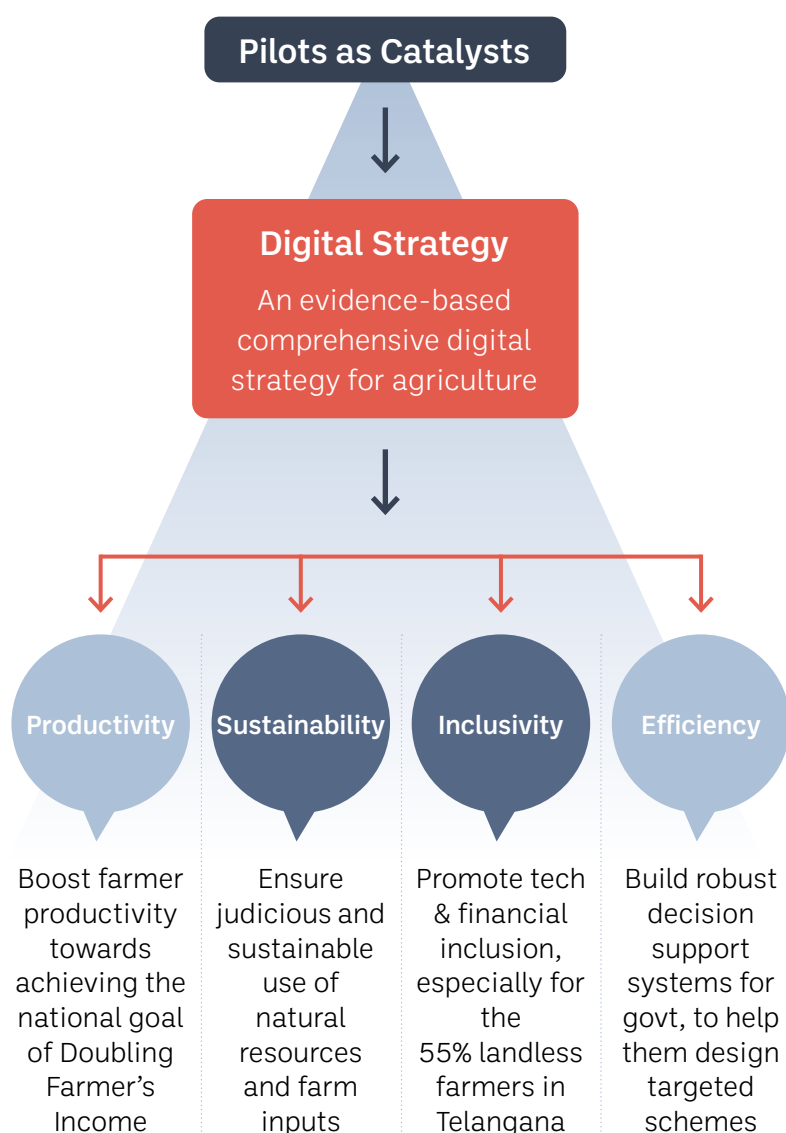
Pilots as Catalysts

Digital Strategy

An evidence-based comprehensive digital strategy for agriculture

Productivity

Boost farmer productivity towards achieving the national goal of Doubling Farmer's Income

Sustainability

Ensure judicious and sustainable use of natural resources and farm inputs

Inclusivity

Promote tech & financial inclusion, especially for the 55% landless farmers in Telangana

Efficiency

Build robust decision support systems for govt, to help them design targeted schemes